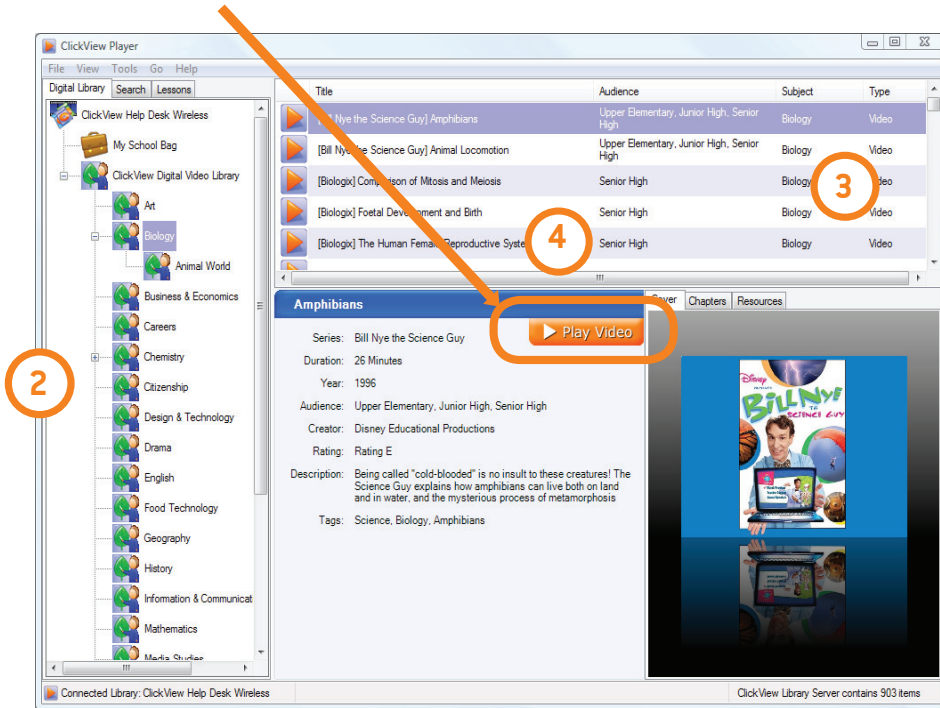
ClickView Player

File View Tools Go Help

Digital Library Search Lessons

ClickView Help Desk Wireless
My School Bag
ClickView Digital Video Library
Art
Biology
Animal World
Business & Economics
Careers
Chemistry
Citizenship
Design & Technology
Drama
English
Food Technology
Geography
History
Information & Communicat
Mathematics
Media Studies

| Title | Audience | Subject | Type |
|---|---|---|---|
| [Bill Nye the Science Guy] Amphibians | Upper Elementary, Junior High, Senior High | Biology | Video |
| [Bill Nye the Science Guy] Animal Locomotion | Upper Elementary, Junior High, Senior High | Biology | Video |
| [Biologix] Comparison of Mitosis and Meiosis | Senior High | Biology | Video |
| [Biologix] Foetal Development and Birth | Senior High | Biology | Video |
| [Biologix] The Human Female Reproductive Syste | Senior High | Biology | Video |

2
3
4

Amphibians

Play Video

Series: Bill Nye the Science Guy
Duration: 26 Minutes
Year: 1996
Audience: Upper Elementary, Junior High, Senior High
Creator: Disney Educational Productions
Rating: Rating E
Description: Being called "cold-blooded" is no insult to these creatures! The Science Guy explains how amphibians can live both on land and in water, and the mysterious process of metamorphosis
Tags: Science, Biology, Amphibians

Cover Chapters Resources

Disney
BILL NYE THE SCIENCE GUY

Connected Library: ClickView Help Desk Wireless
ClickView Library Server contains 903 items